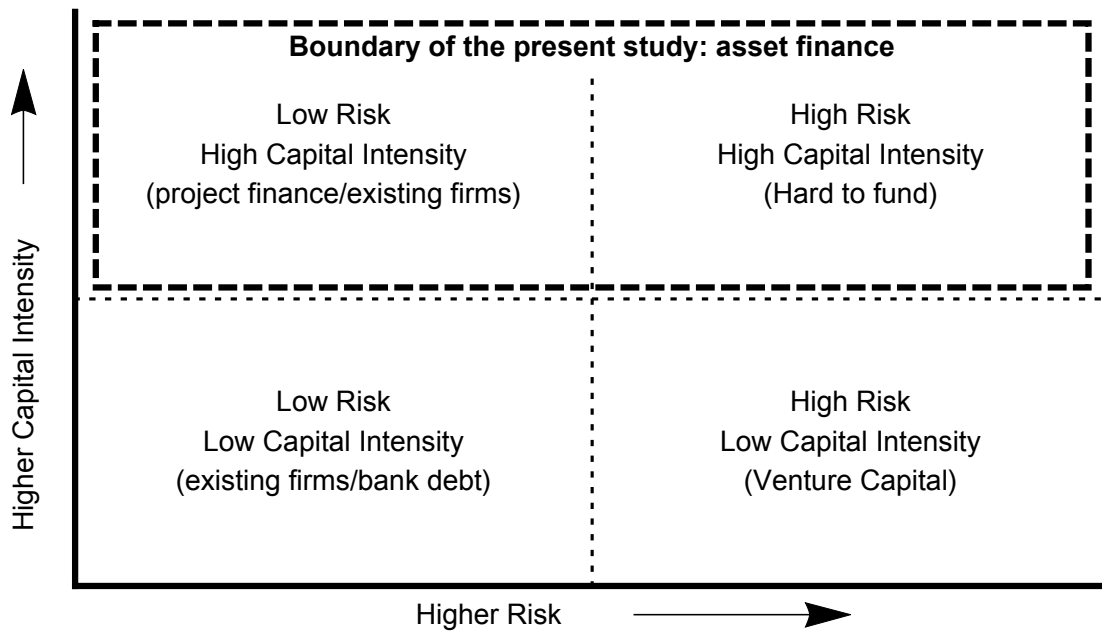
Boundary of the present study: asset finance

Low Risk
High Capital Intensity
(project finance/existing firms)

High Risk
High Capital Intensity
(Hard to fund)

Low Risk
Low Capital Intensity
(existing firms/bank debt)

High Risk
Low Capital Intensity
(Venture Capital)

Higher Capital Intensity

Higher Risk